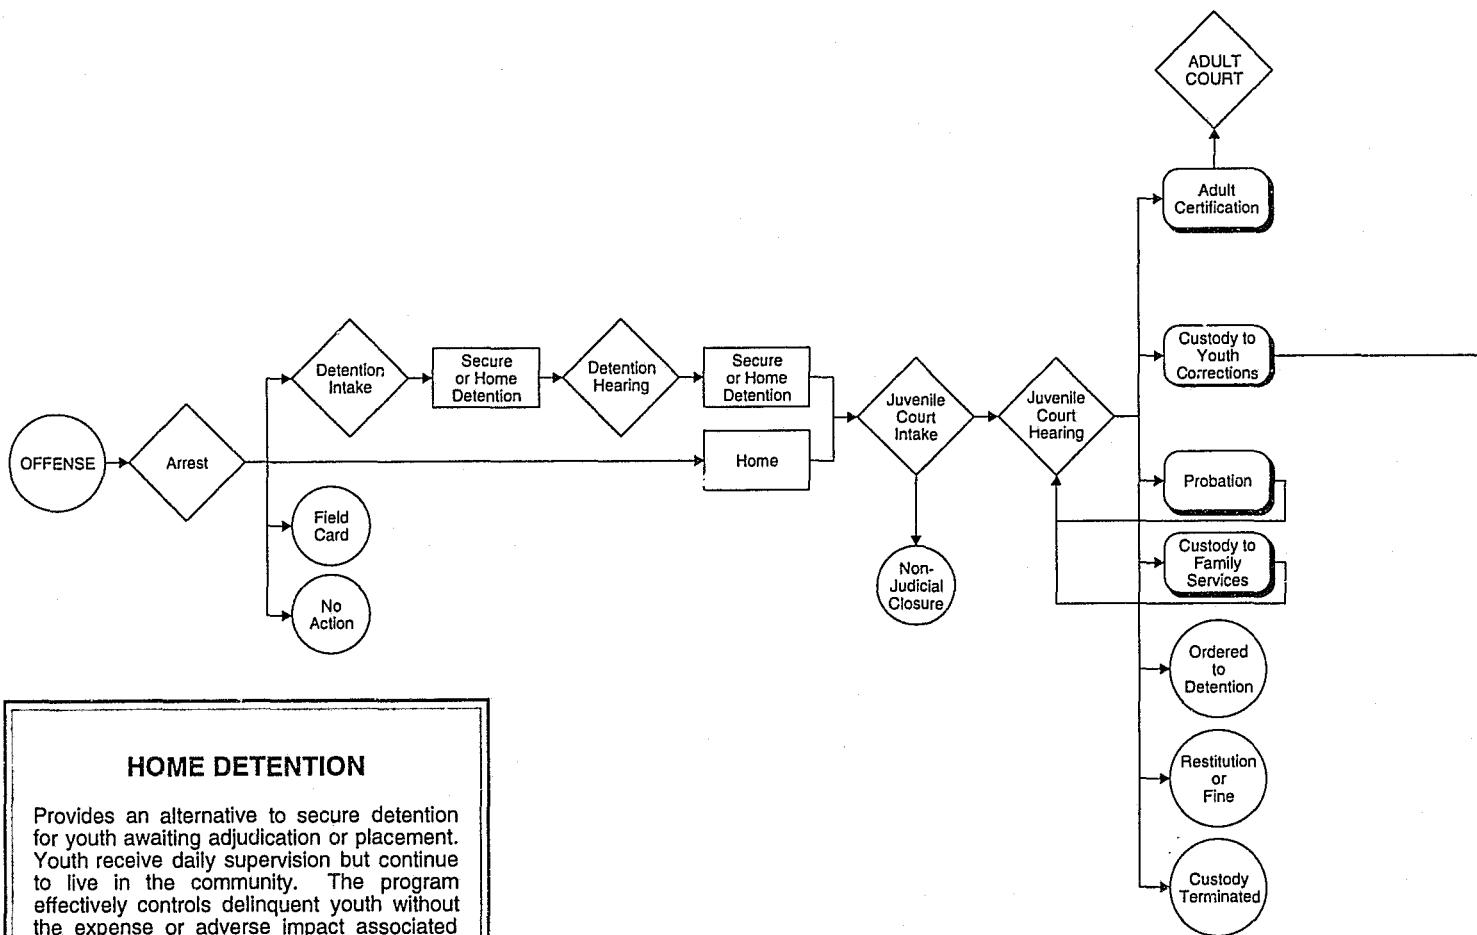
ADULT COURT

Adult Certification

Custody to Youth Corrections

Detention Intake

Secure or Home Detention

Detention Hearing

Secure or Home Detention

Juvenile Court Intake

Juvenile Court Hearing

OFFENSE

Arrest

Home

Probation

Field Card

Custody to Family Services

Non-Judicial Closure

No Action

Ordered to Detention

Restitution or Fine

Custody Terminated

HOME DETENTION

Provides an alternative to secure detention for youth awaiting adjudication or placement. Youth receive daily supervision but continue to live in the community. The program effectively controls delinquent youth without the expense or adverse impact associated